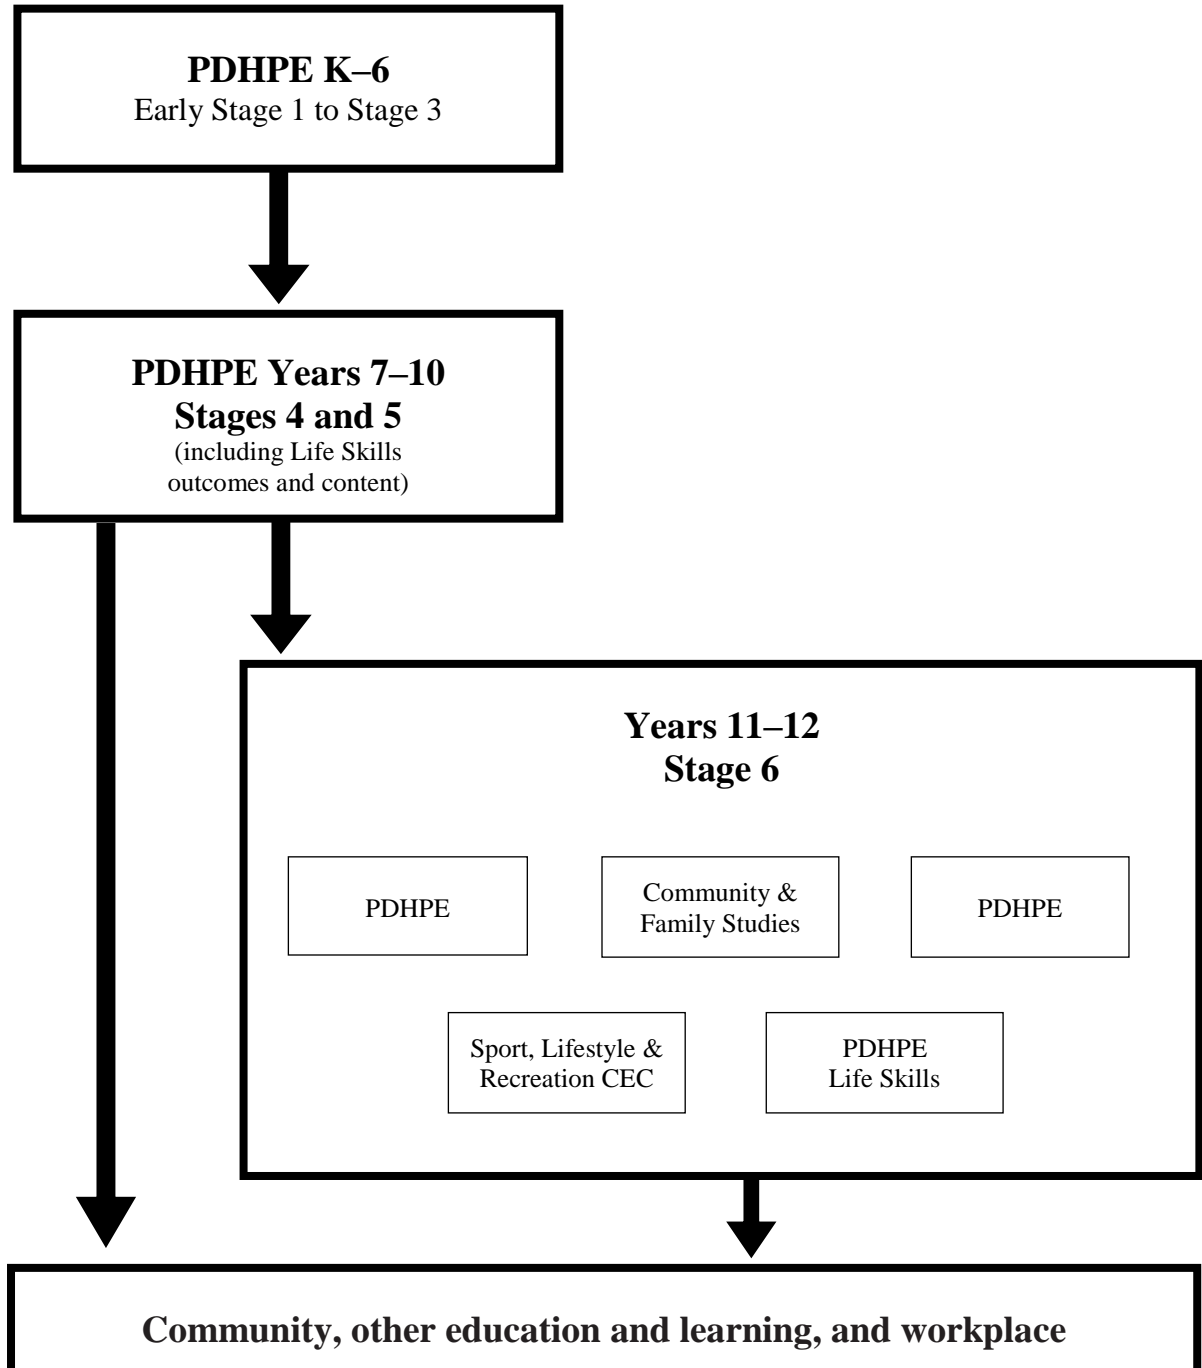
**PDHPE K–6**
Early Stage 1 to Stage 3

**PDHPE Years 7–10**
**Stages 4 and 5**
(including Life Skills outcomes and content)

**Years 11–12**
**Stage 6**

PDHPE

Community & Family Studies

PDHPE

Sport, Lifestyle & Recreation CEC

PDHPE Life Skills

**Community, other education and learning, and workplace**